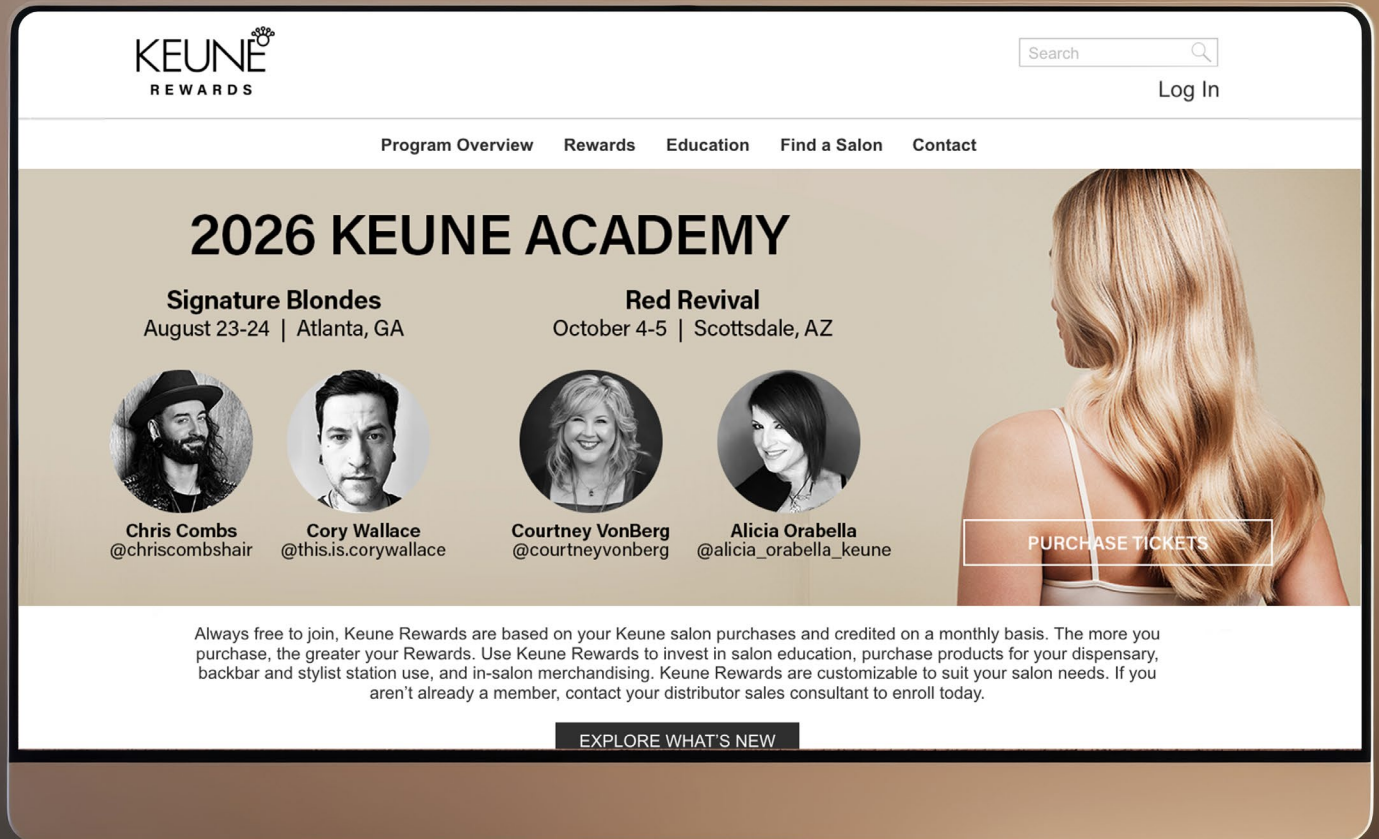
KEUNE
REWARDS

Search

Log In

Program Overview Rewards Education Find a Salon Contact

2026 KEUNE ACADEMY

Signature Blondes
August 23-24 | Atlanta, GA

Red Revival
October 4-5 | Scottsdale, AZ

Chris Combs
@chriscombshair

Cory Wallace
@this.is.corywallace

Courtney VonBerg
@courtneyvonberg

Alicia Orabella
@alicia_orabella_keune

PURCHASE TICKETS

Always free to join, Keune Rewards are based on your Keune salon purchases and credited on a monthly basis. The more you purchase, the greater your Rewards. Use Keune Rewards to invest in salon education, purchase products for your dispensary, backbar and stylist station use, and in-salon merchandising. Keune Rewards are customizable to suit your salon needs. If you aren't already a member, contact your distributor sales consultant to enroll today.

EXPLORE WHAT'S NEW